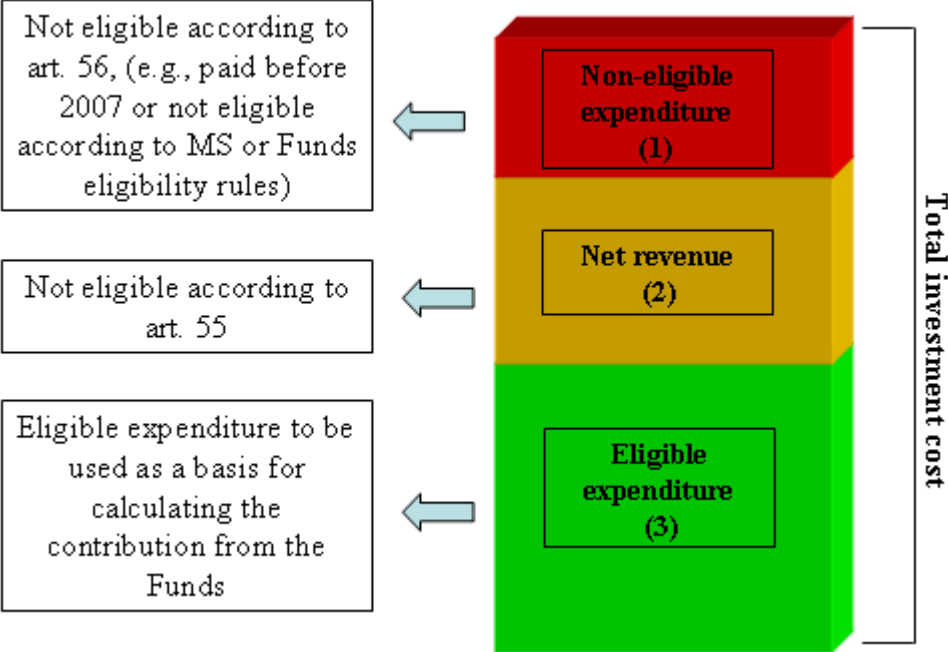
Non-eligible expenditure (1)

Not eligible according to art. 56, (e.g., paid before 2007 or not eligible according to MS or Funds eligibility rules)

Net revenue (2)

Not eligible according to art. 55

Eligible expenditure (3)

Eligible expenditure to be used as a basis for calculating the contribution from the Funds

Total investment cost